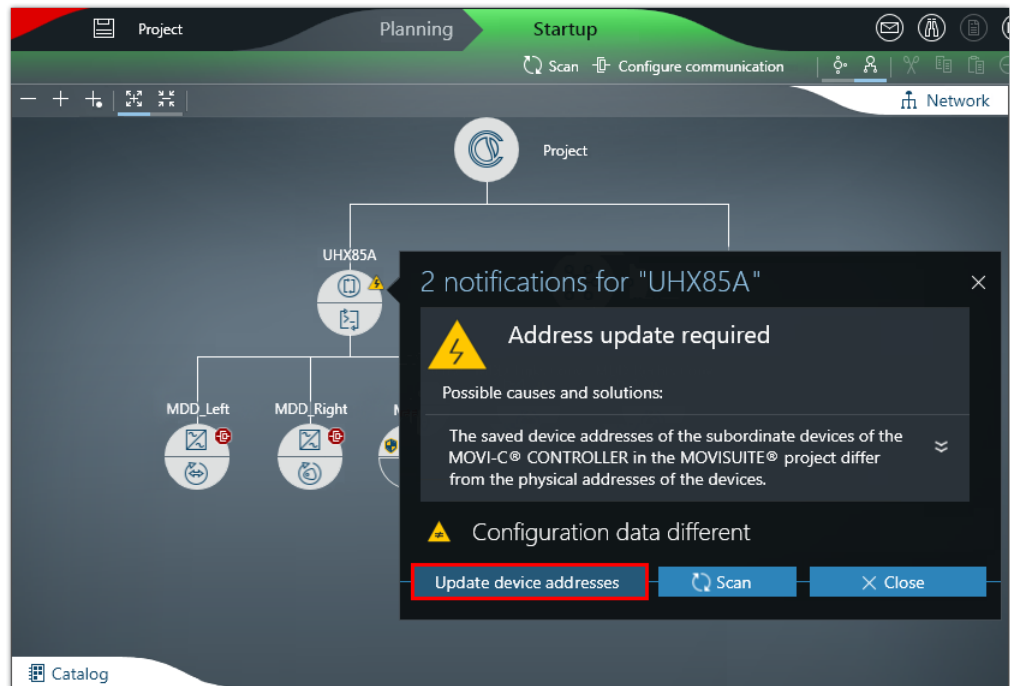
Project

Planning

Startup

Scan Configure communication

Network

Project

UHX85A

MDD_Left

MDD_Right

M

2 notifications for "UHX85A"

Address update required

Possible causes and solutions:

The saved device addresses of the subordinate devices of the MOVI-C® CONTROLLER in the MOVISUITE® project differ from the physical addresses of the devices.

Configuration data different

Update device addresses

Scan

Close

Catalog